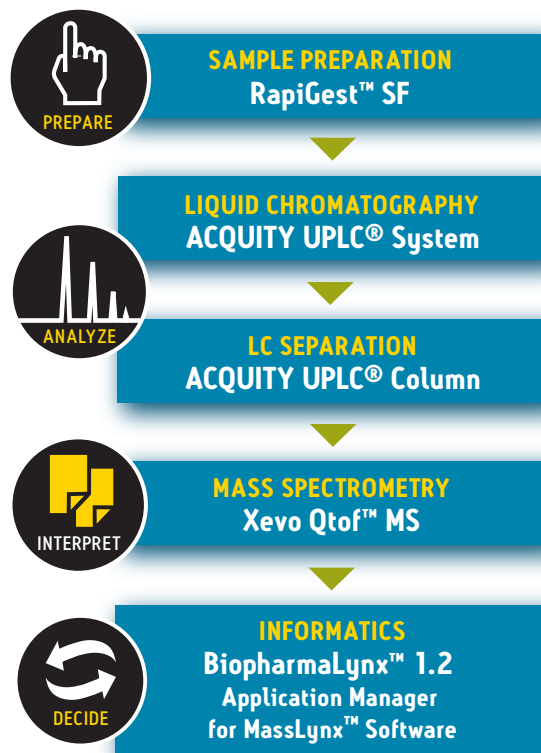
PREPARE

SAMPLE PREPARATION
RapiGest™ SF

LIQUID CHROMATOGRAPHY
ACQUITY UPLC® System

ANALYZE

LC SEPARATION
ACQUITY UPLC® Column

INTERPRET

MASS SPECTROMETRY
Xevo Qtof™ MS

DECIDE

INFORMATICS
BiopharmaLynx™ 1.2
Application Manager
for MassLynx™ Software